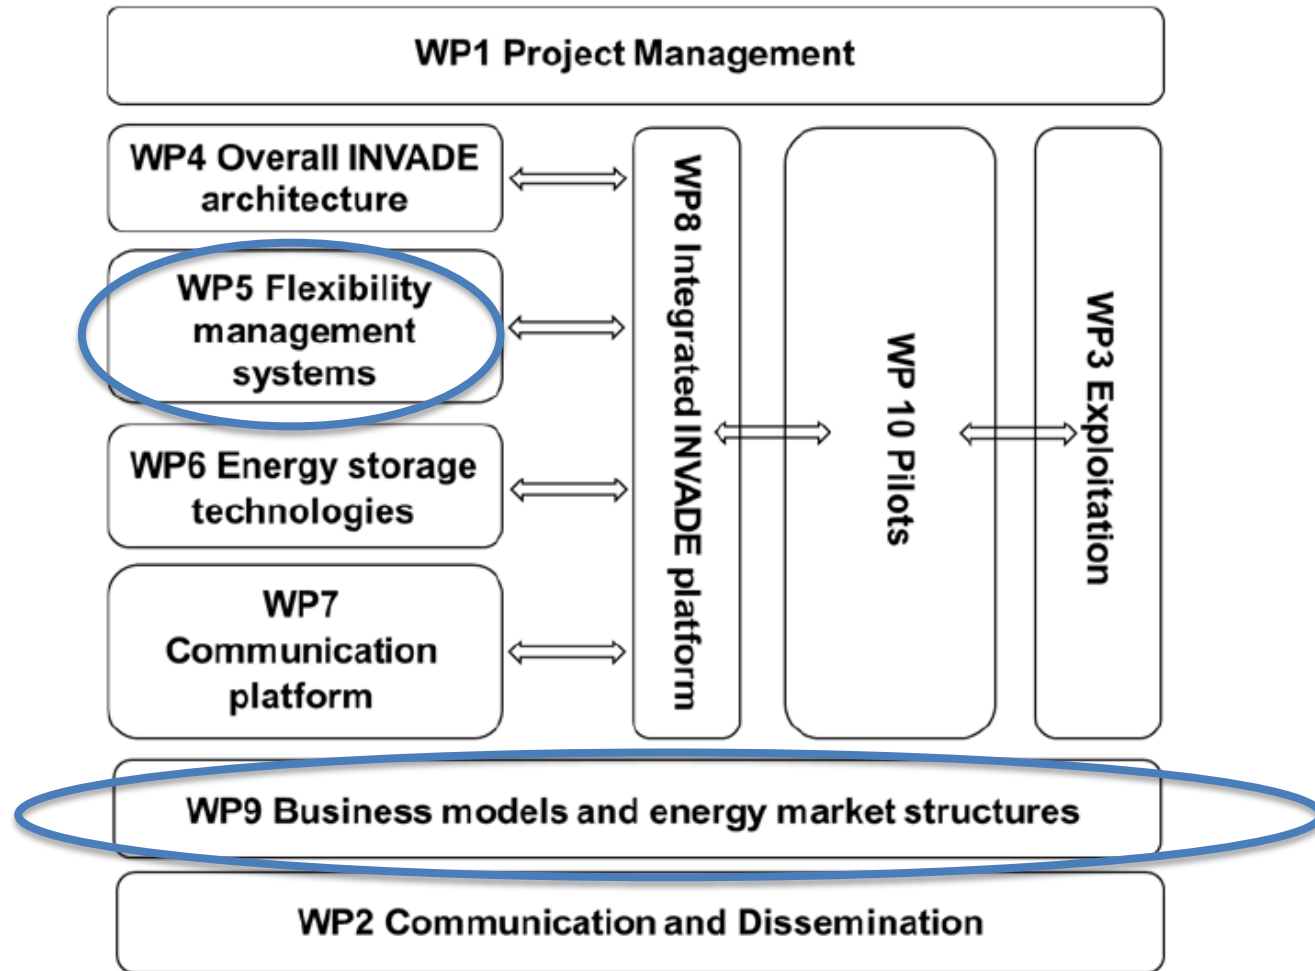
WP1 Project Management

WP4 Overall INVADE architecture

WP5 Flexibility management systems

WP6 Energy storage technologies

WP7 Communication platform

WP8 Integrated INVADE platform

WP 10 Pilots

WP3 Exploitation

WP9 Business models and energy market structures

WP2 Communication and Dissemination